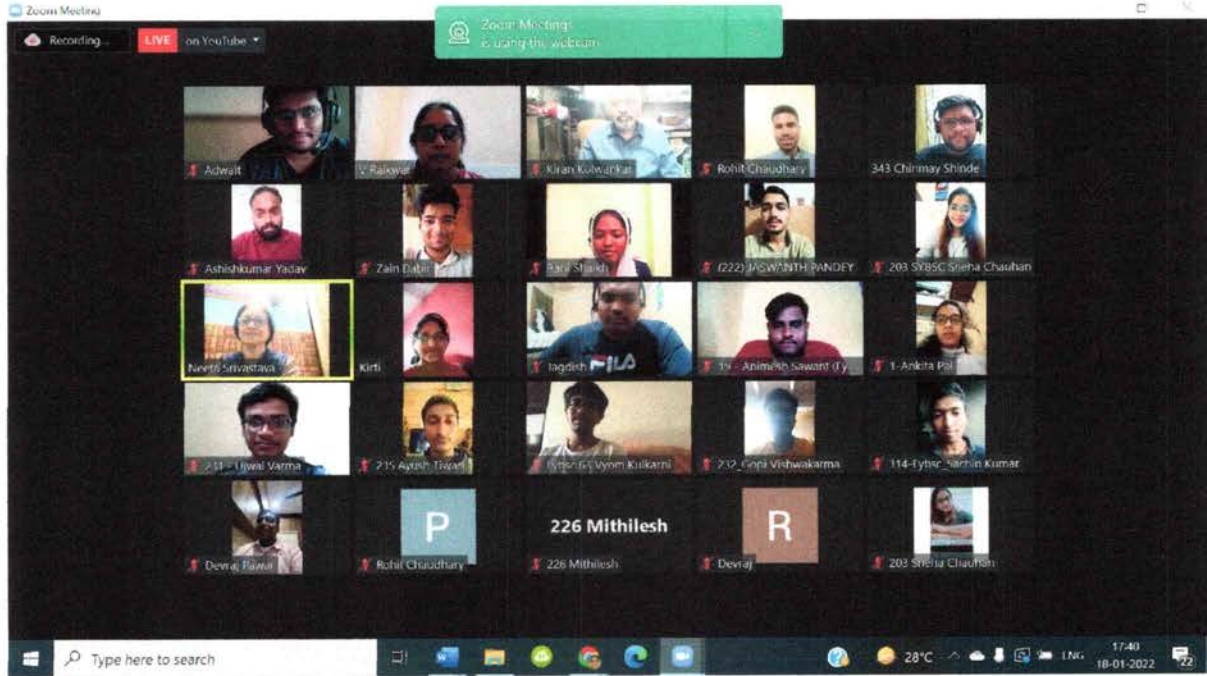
Zoom Meeting

Recording...
LIVE on YouTube

Zoom Meeting is using the webcam

Adwait
V Raigwal
Kiran Kolwankar
Rohit Chaudhary
343 Chinmay Shinde
Ashishkumar Yadav
Zain Dabir
Rani Shaikh
(222) JASWANTH PANDEY
203 SYBSC Sneha Chauhan
Neeta Srivastava
Kirti
Jagdish
FILA
3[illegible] - Animesh Sawant (Ty...
1-Ankita Pal
241 - Ujwal Varma
215 Ayush Tiwari
Sybsc 6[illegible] Vyom Kulkarni
232_Gopi Vishwakarma
114-Fybsc_Sachin Kumar
Devraj Rawal
P
Rohit Chaudhary
226 Mithilesh
226 Mithilesh
R
Devraj
203 Sneha Chauhan

Type here to search
28°C
ENG
17:40
18-01-2022
22